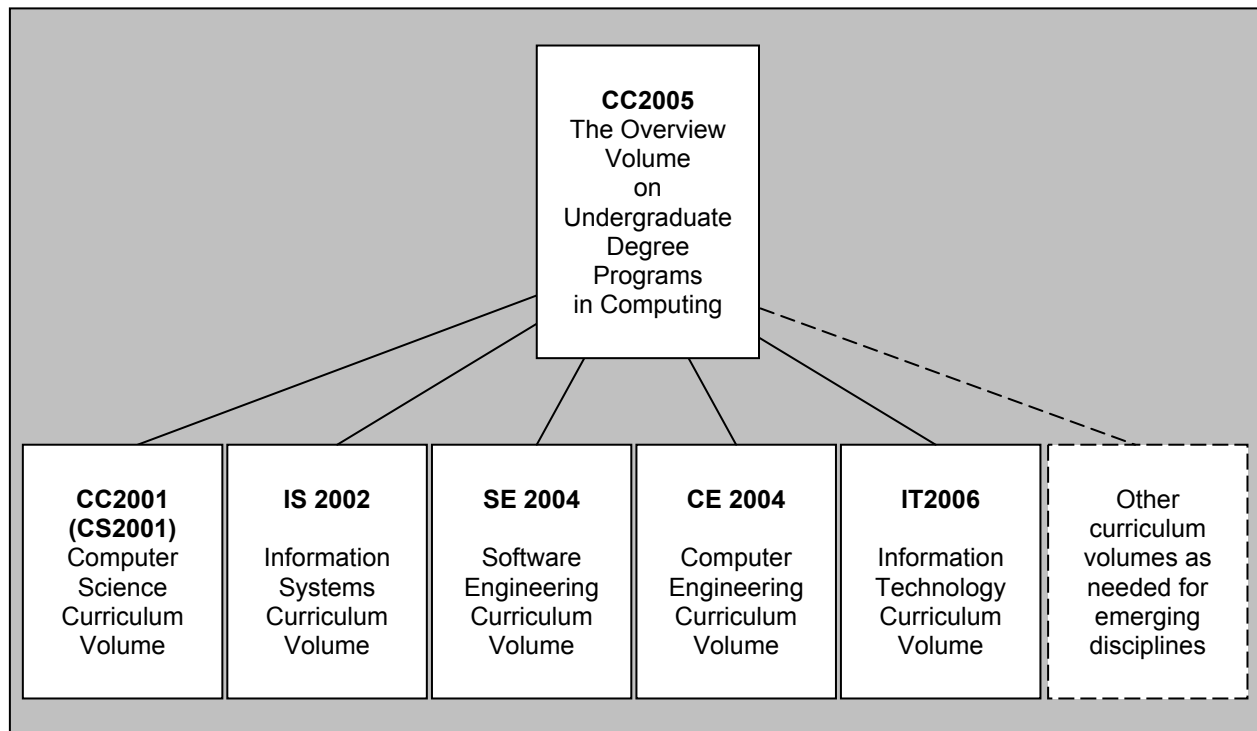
**CC2005**
The Overview Volume on Undergraduate Degree Programs in Computing

**CC2001 (CS2001)**
Computer Science Curriculum Volume

**IS 2002**
Information Systems Curriculum Volume

**SE 2004**
Software Engineering Curriculum Volume

**CE 2004**
Computer Engineering Curriculum Volume

**IT2006**
Information Technology Curriculum Volume

Other curriculum volumes as needed for emerging disciplines